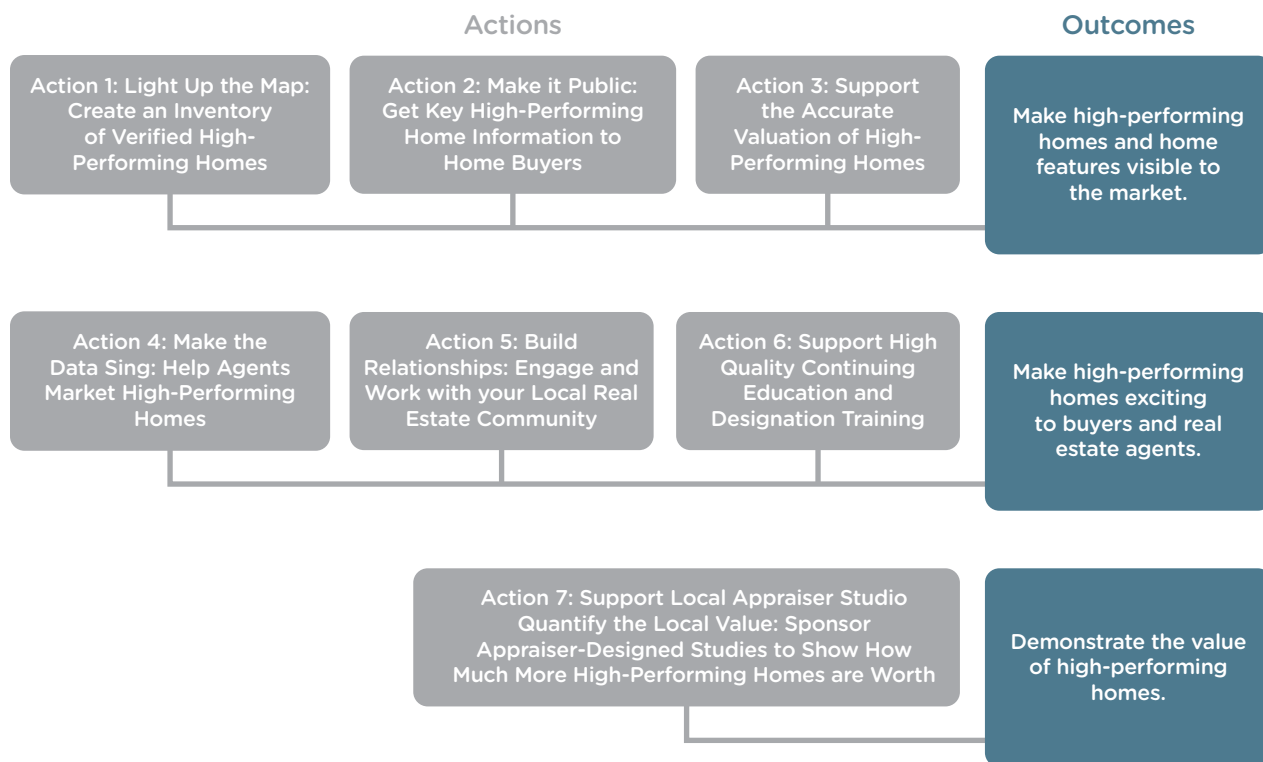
Actions

Outcomes

Action 1: Light Up the Map: Create an Inventory of Verified High-Performing Homes

Action 2: Make it Public: Get Key High-Performing Home Information to Home Buyers

Action 3: Support the Accurate Valuation of High-Performing Homes

Make high-performing homes and home features visible to the market.

Action 4: Make the Data Sing: Help Agents Market High-Performing Homes

Action 5: Build Relationships: Engage and Work with your Local Real Estate Community

Action 6: Support High Quality Continuing Education and Designation Training

Make high-performing homes exciting to buyers and real estate agents.

Action 7: Support Local Appraiser Studio Quantify the Local Value: Sponsor Appraiser-Designed Studies to Show How Much More High-Performing Homes are Worth

Demonstrate the value of high-performing homes.